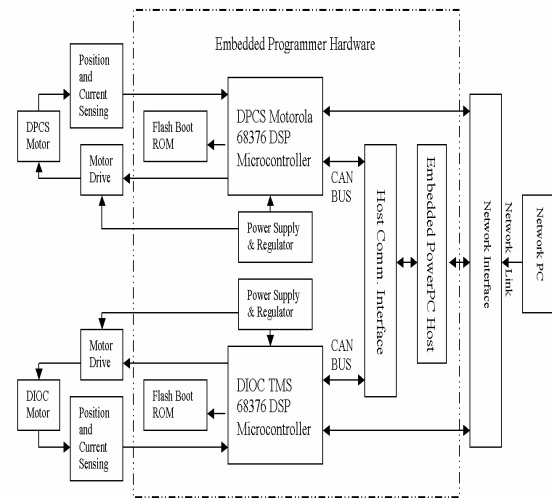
Embedded Programmer Hardware

Position and Current Sensing

DPCS Motor

Flash Boot ROM

DPCS Motorola 68376 DSP Microcontroller

Motor Drive

CAN BUS

Host Comm. Interface

Embedded PowerPC Host

Network Interface

Network Link

Network PC

Power Supply & Regulator

Power Supply & Regulator

Motor Drive

CAN BUS

DIOC Motor

Flash Boot ROM

DIOC TMS 68376 DSP Microcontroller

Position and Current Sensing